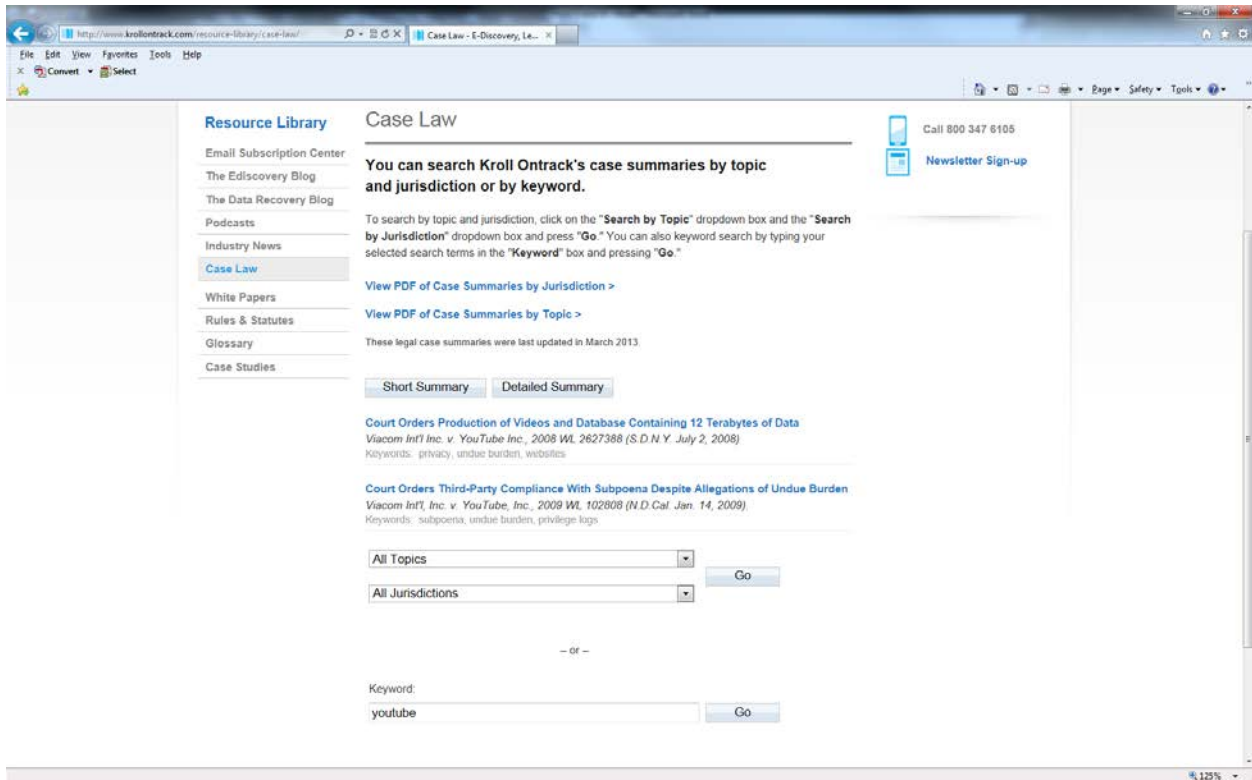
http://www.krollontrack.com/resource-library/case-law/

Case Law - E-Discovery, Le...

File Edit View Favorites Tools Help

Convert Select

Page Safety Tools

Resource Library

Email Subscription Center

The Ediscovery Blog

The Data Recovery Blog

Podcasts

Industry News

Case Law

White Papers

Rules & Statutes

Glossary

Case Studies

Case Law

You can search Kroll Ontrack's case summaries by topic and jurisdiction or by keyword.

To search by topic and jurisdiction, click on the "Search by Topic" dropdown box and the "Search by Jurisdiction" dropdown box and press "Go." You can also keyword search by typing your selected search terms in the "Keyword" box and pressing "Go."

View PDF of Case Summaries by Jurisdiction >

View PDF of Case Summaries by Topic >

These legal case summaries were last updated in March 2013.

Short Summary Detailed Summary

Court Orders Production of Videos and Database Containing 12 Terabytes of Data
Viacom Int'l Inc. v. YouTube Inc., 2008 WL 2627388 (S.D.N.Y. July 2, 2008)
Keywords: privacy, undue burden, websites

Court Orders Third-Party Compliance With Subpoena Despite Allegations of Undue Burden
Viacom Int'l, Inc. v. YouTube, Inc., 2009 WL 102808 (N.D.Cal. Jan. 14, 2009)
Keywords: subpoena, undue burden, privilege logs

All Topics

All Jurisdictions

Go

– or –

Keyword:

youtube

Go

Call 800 347 6105

Newsletter Sign-up

125%